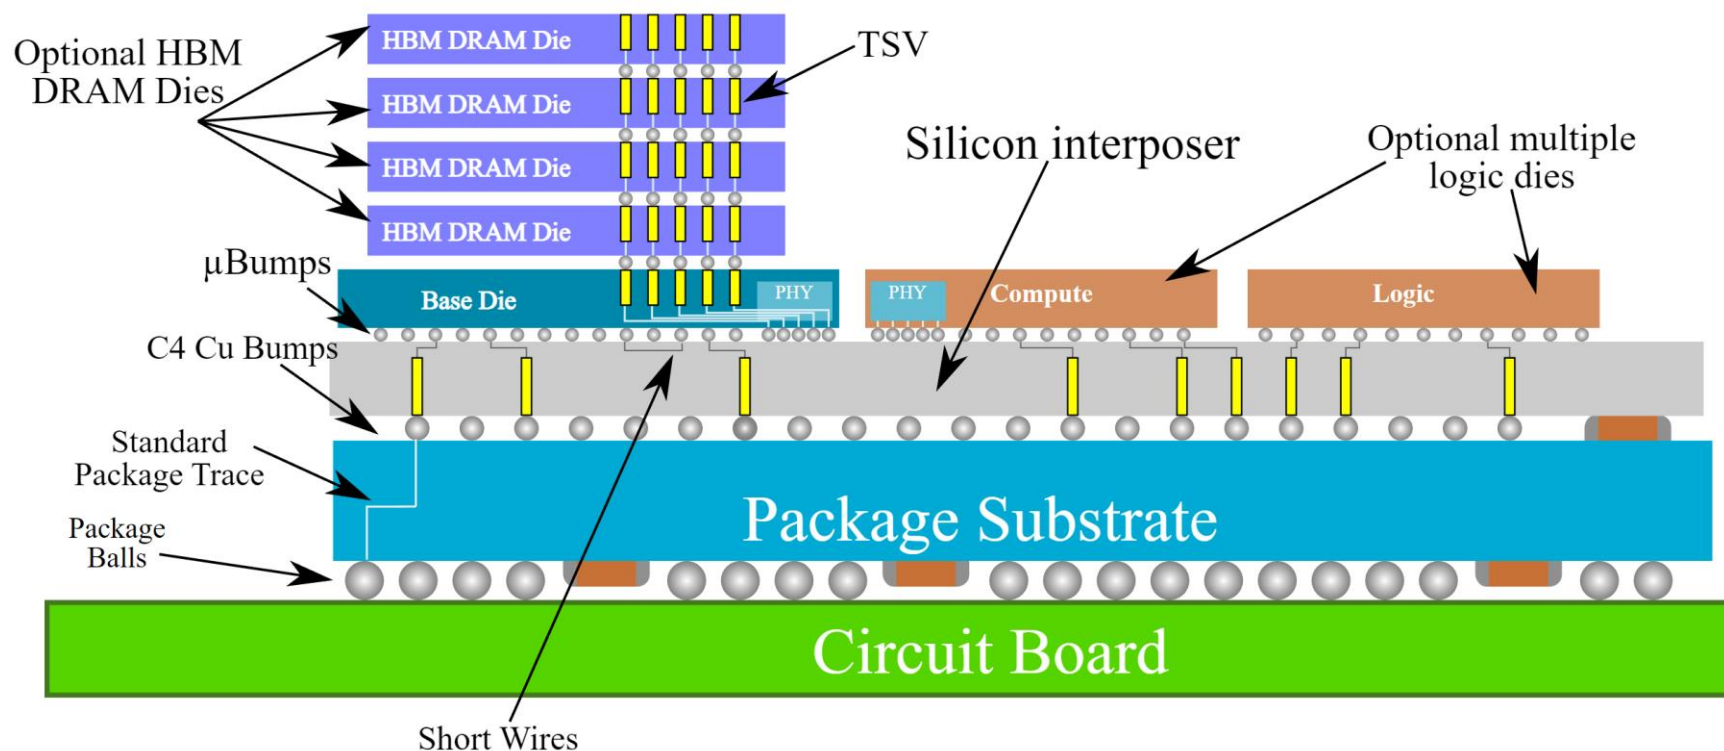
Optional HBM DRAM Dies

HBM DRAM Die

HBM DRAM Die

HBM DRAM Die

HBM DRAM Die

TSV

Silicon interposer

Optional multiple logic dies

μBumps

Base Die

PHY

PHY

Compute

Logic

C4 Cu Bumps

Standard Package Trace

Package Substrate

Package Balls

Circuit Board

Short Wires